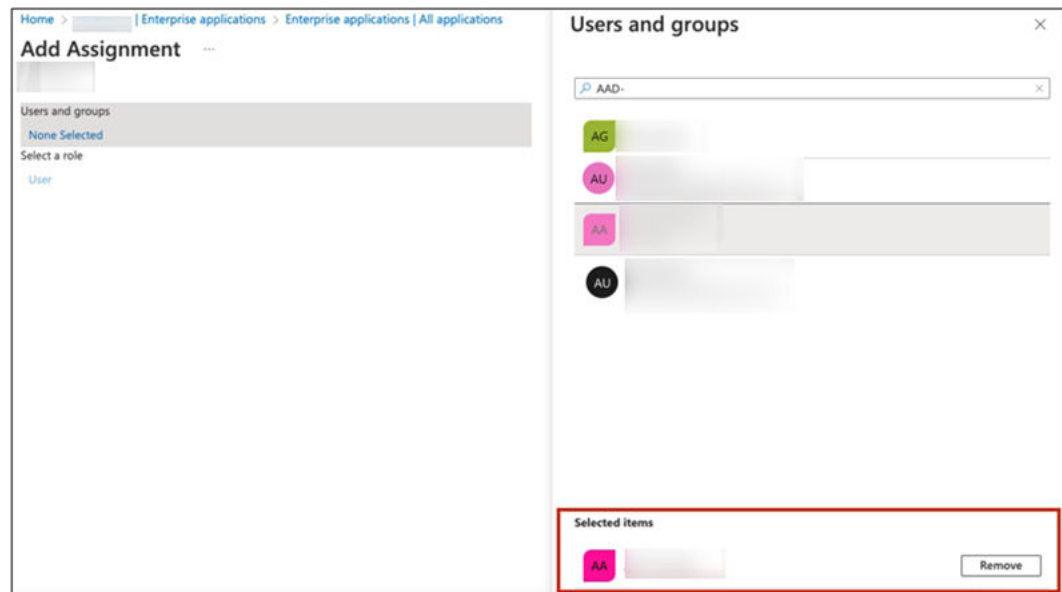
Home > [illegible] | Enterprise applications > Enterprise applications | All applications

Add Assignment ...

Users and groups
None Selected

Select a role
User

Users and groups ×

AAD-

AG
AU
AA
AU

Selected items
AA
Remove